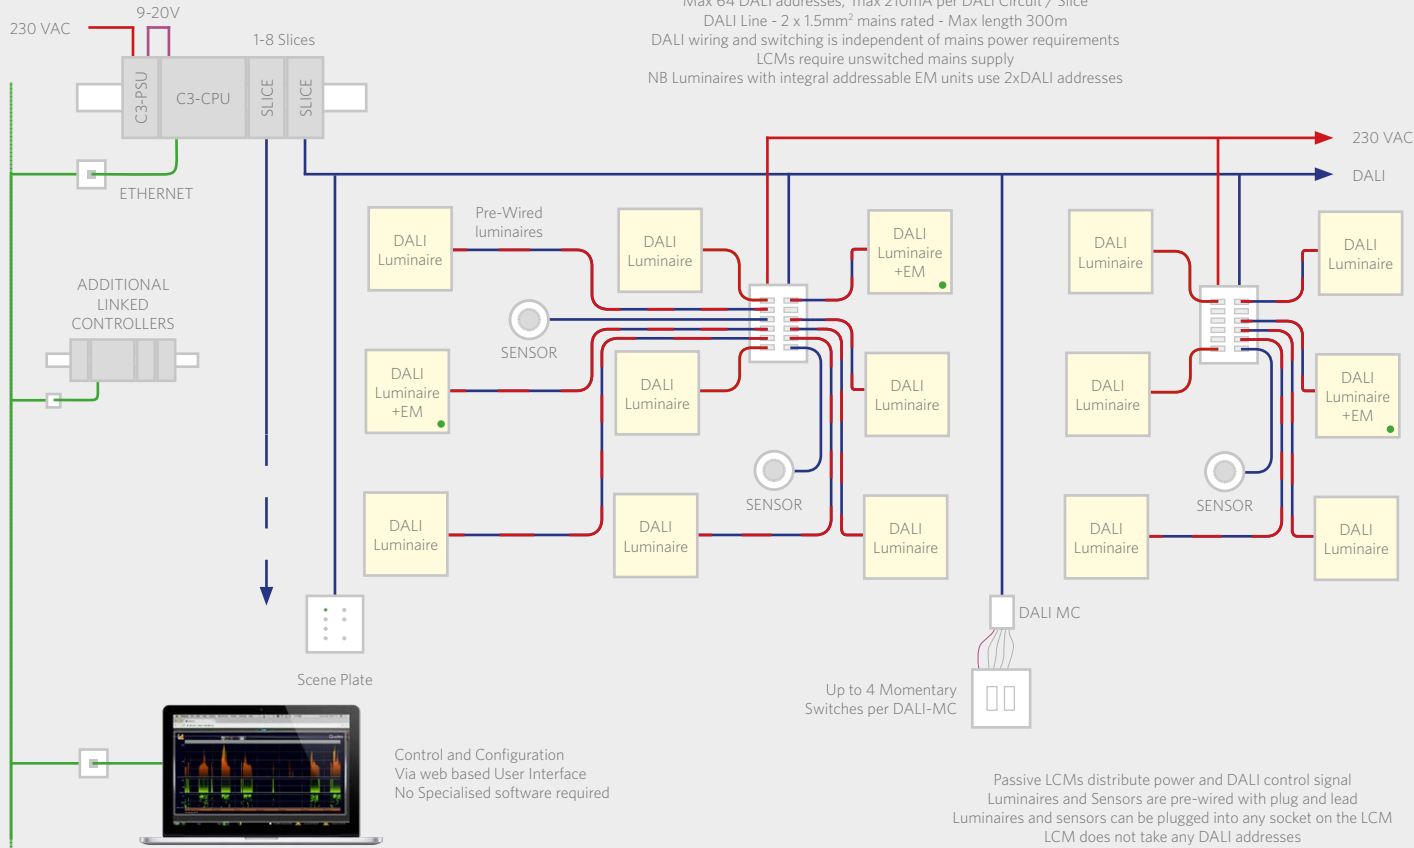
Max 64 DALI addresses, max 210mA per DALI Circuit / Slice
DALI Line - 2 x 1.5mm² mains rated - Max length 300m
DALI wiring and switching is independent of mains power requirements
LCMs require unswitched mains supply
NB Luminaires with integral addressable EM units use 2xDALI addresses

230 VAC
9-20V
1-8 Slices
C3-PSU
C3-CPU
SLICE
SLICE
ETHERNET

ADDITIONAL LINKED CONTROLLERS

230 VAC
DALI

DALI Luminaire
Pre-Wired luminaires
DALI Luminaire
DALI Luminaire +EM
DALI Luminaire
DALI Luminaire
SENSOR
DALI Luminaire +EM
DALI Luminaire
DALI Luminaire
DALI Luminaire
DALI Luminaire
SENSOR
DALI Luminaire
DALI Luminaire
DALI Luminaire
DALI Luminaire +EM
SENSOR
DALI Luminaire
DALI Luminaire

Scene Plate
DALI MC
Up to 4 Momentary Switches per DALI-MC

Control and Configuration
Via web based User Interface
No Specialised software required

Passive LCMs distribute power and DALI control signal
Luminaires and Sensors are pre-wired with plug and lead
Luminaires and sensors can be plugged into any socket on the LCM
LCM does not take any DALI addresses